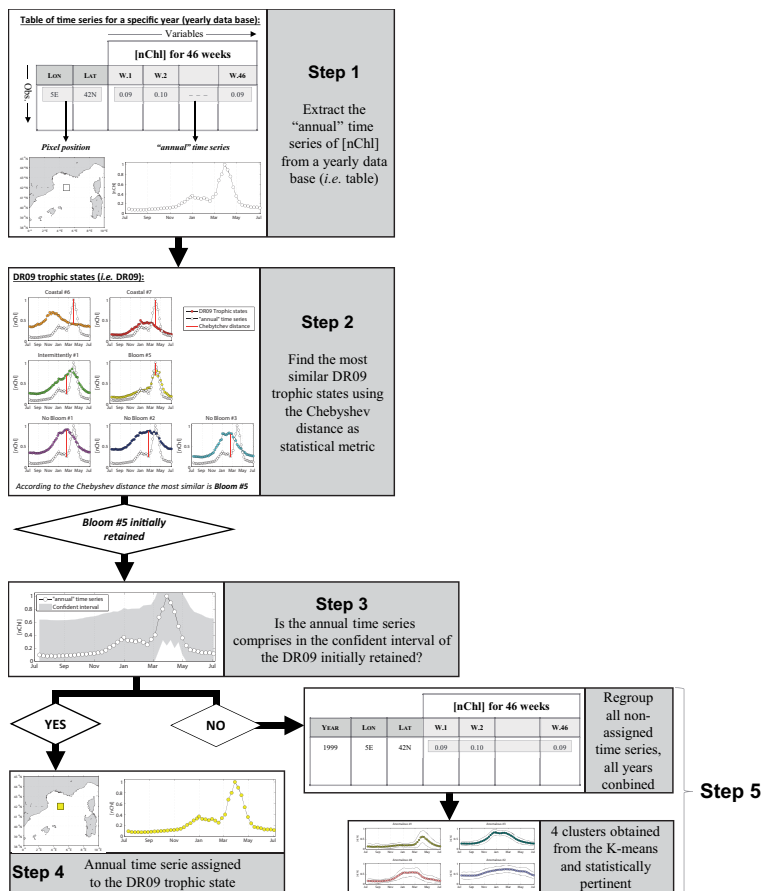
Table of time series for a specific year (yearly data base):

Variables

[nChl] for 46 weeks

| Lon | Lat | W.1 | W.2 | | W.46 |
|---|---|---|---|---|---|
| 5E | 42N | 0.09 | 0.10 | – – – | 0.09 |

Obs.

Pixel position

"annual" time series

[nChl]

Jul Sep Nov Jan Mar May Jul

Step 1

Extract the "annual" time series of [nChl] from a yearly data base (i.e. table)

DR09 trophic states (i.e. DR09):

Coastal #6

Coastal #7

DR09 Trophic states
"annual" time series
Chebytchev distance

Intermittently #1

Bloom #5

No Bloom #1

No Bloom #2

No Bloom #3

[nChl]

Jul Sep Nov Jan Mar May Jul

According to the Chebyshev distance the most similar is Bloom #5

Step 2

Find the most similar DR09 trophic states using the Chebyshev distance as statistical metric

Bloom #5 initially retained

"annual" time series
Confident interval

[nChl]

Jul Sep Nov Jan Mar May Jul

Step 3

Is the annual time series comprises in the confident interval of the DR09 initially retained?

YES

NO

[nChl] for 46 weeks

| Year | Lon | Lat | W.1 | W.2 | | W.46 |
|---|---|---|---|---|---|---|
| 1999 | 5E | 42N | 0.09 | 0.10 | | 0.09 |

Regroup all non-assigned time series, all years conbined

Step 5

[nChl]

Jul Sep Nov Jan Mar May Jul

Step 4

Annual time serie assigned to the DR09 trophic state

4 clusters obtained from the K-means and statistically pertinent